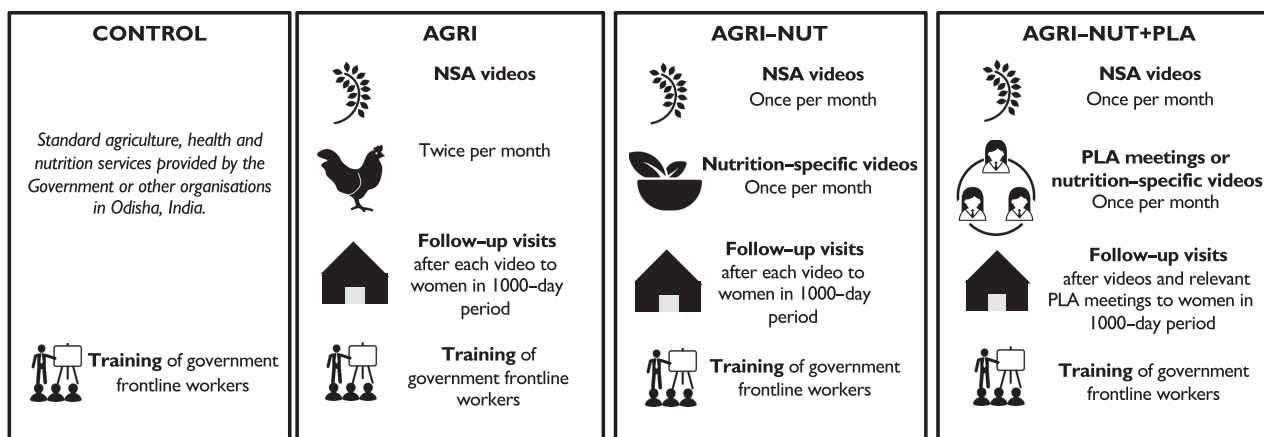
CONTROL

Standard agriculture, health and nutrition services provided by the Government or other organisations in Odisha, India.

Training of government frontline workers

AGRI

NSA videos

Twice per month

Follow-up visits after each video to women in 1000–day period

Training of government frontline workers

AGRI–NUT

NSA videos
Once per month

Nutrition–specific videos
Once per month

Follow-up visits after each video to women in 1000–day period

Training of government frontline workers

AGRI–NUT+PLA

NSA videos
Once per month

PLA meetings or nutrition–specific videos
Once per month

Follow-up visits after videos and relevant PLA meetings to women in 1000–day period

Training of government frontline workers